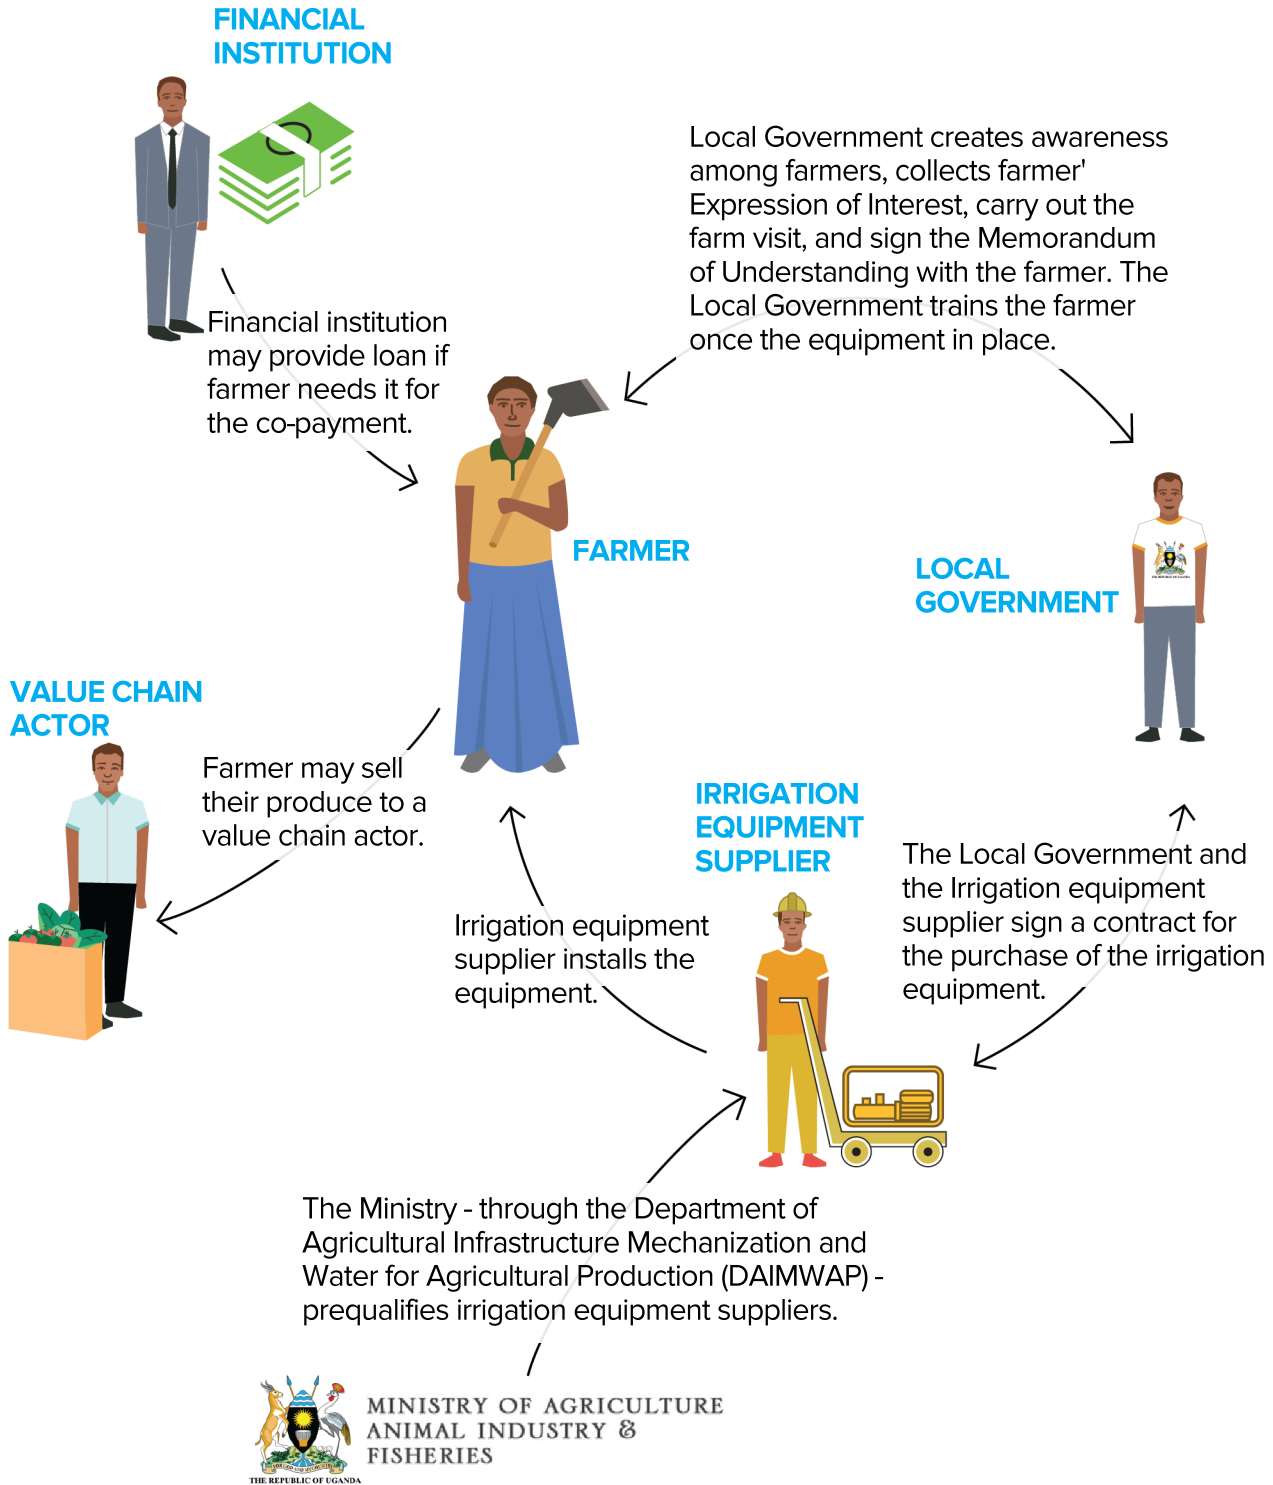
FINANCIAL INSTITUTION

Local Government creates awareness among farmers, collects farmer' Expression of Interest, carry out the farm visit, and sign the Memorandum of Understanding with the farmer. The Local Government trains the farmer once the equipment in place.

Financial institution may provide loan if farmer needs it for the co-payment.

FARMER

LOCAL GOVERNMENT

VALUE CHAIN ACTOR

Farmer may sell their produce to a value chain actor.

IRRIGATION EQUIPMENT SUPPLIER

The Local Government and the Irrigation equipment supplier sign a contract for the purchase of the irrigation equipment.

Irrigation equipment supplier installs the equipment.

The Ministry - through the Department of Agricultural Infrastructure Mechanization and Water for Agricultural Production (DAIMWAP) - prequalifies irrigation equipment suppliers.

FOR GOD AND MY COUNTRY
THE REPUBLIC OF UGANDA
MINISTRY OF AGRICULTURE ANIMAL INDUSTRY & FISHERIES